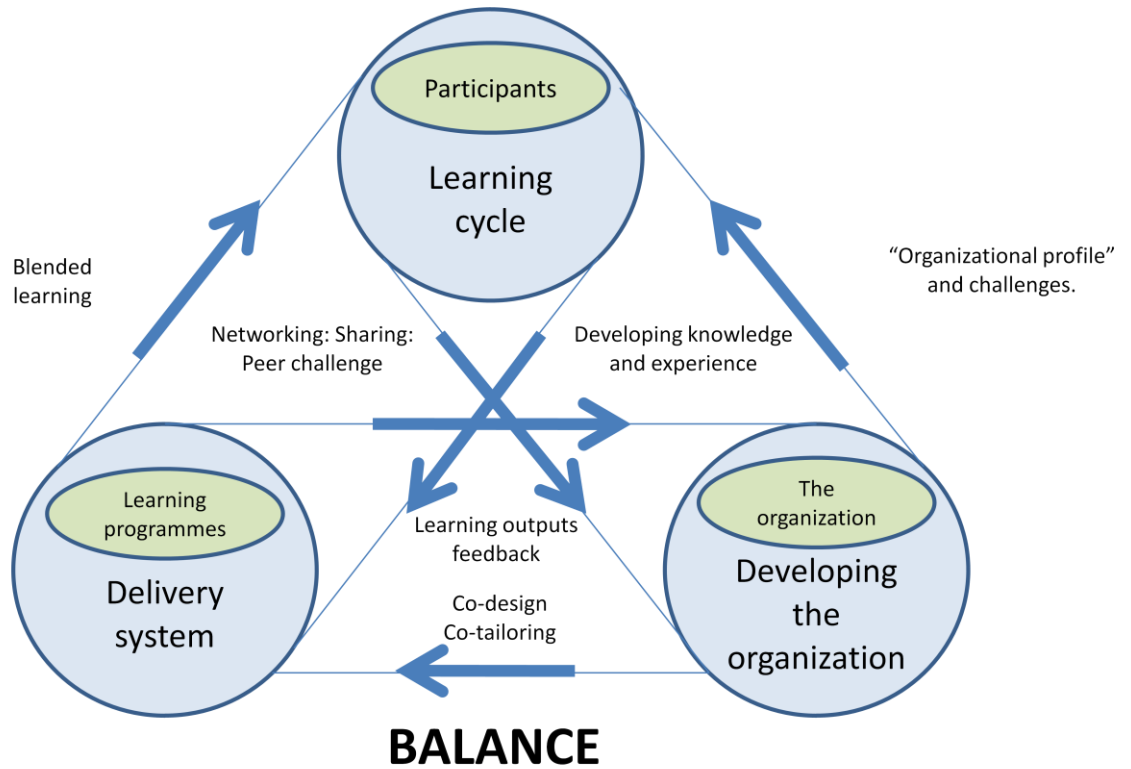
Participants

Learning cycle

Blended learning

"Organizational profile" and challenges.

Networking: Sharing: Peer challenge

Developing knowledge and experience

Learning programmes

Delivery system

The organization

Developing the organization

Learning outputs feedback

Co-design Co-tailoring

BALANCE